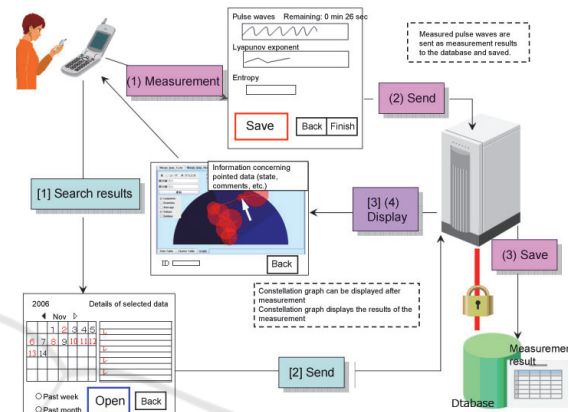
Pulse waves Remaining: 0 min 26 sec

Lyapunov exponent

Entropy

Save

Back

Finish

Measured pulse waves are sent as measurement results to the database and saved.

(1) Measurement

(2) Send

[1] Search results

Information concerning pointed data (state, comments, etc.)

[3] (4) Display

ID

Back

(3) Save

Constellation graph can be displayed after measurement
Constellation graph displays the results of the measurement

2006

Details of selected data

Nov

1 2 3 4 5
6 7 8 9 10 11 12
13 14

[2] Send

Past week

Past month

Open

Back

Measurement result

Dtabase